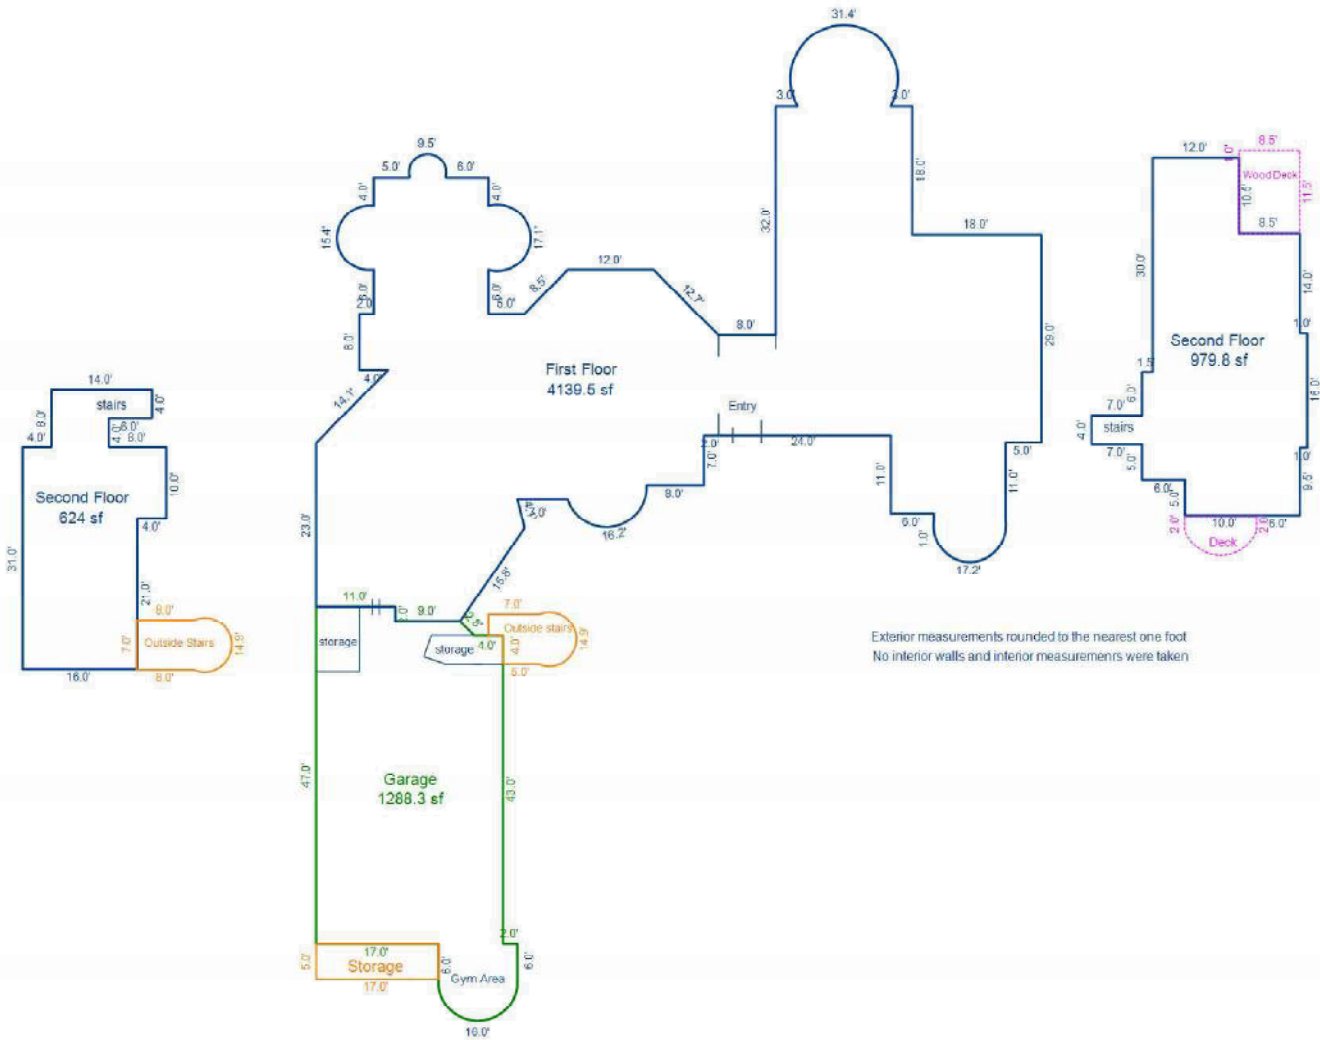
14.0'
stairs
8.0'
4.0'
4.0'
6.0'
4.0'
8.0'
10.0'
Second Floor
624 sf
4.0'
31.0'
2.0'
8.0'
7.0'
Outside Stairs
14.9'
16.0'
8.0'

9.5'
5.0'
6.0'
4.0'
4.0'
15.4'
17.1'
6.0'
2.0'
6.0'
6.0'
8.5'
12.0'
12.7'
8.0'
8.0'
4.0'
14.1'
31.4'
3.0'
3.0'
18.0'
32.0'
18.0'
First Floor
4139.5 sf
29.0'
Entry
2.0'
7.0'
24.0'
5.0'
11.0'
11.0'
8.0'
4.4'
3.0'
16.2'
6.0'
1.0'
17.2'
15.8'
23.0'
11.0'
2.0'
9.0'
5.0'
7.0'
Outside stairs
14.9'
storage
storage
4.0'
4.0'
6.0'
Garage
1288.3 sf
47.0'
43.0'
2.0'
17.0'
Storage
5.0'
17.0'
6.0'
Gym Area
6.0'
16.0'

12.0'
8.5'
1.0'
Wood Deck
10.0'
11.5'
8.5'
30.0'
14.0'
1.0'
Second Floor
979.8 sf
1.5'
6.0'
7.0'
4.0'
stairs
7.0'
5.0'
16.0'
1.0'
9.5'
6.0'
5.0'
2.0'
10.0'
2.0'
6.0'
Deck

Exterior measurements rounded to the nearest one foot
No interior walls and interior measuremenrs were taken